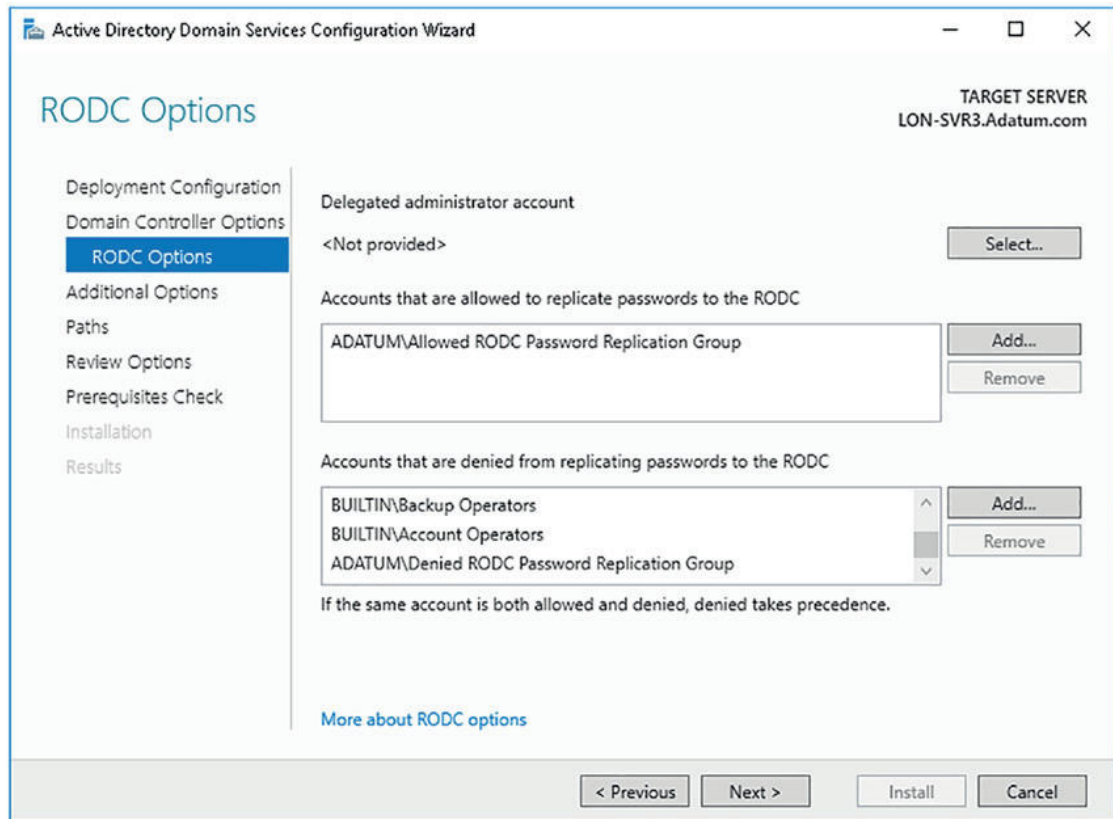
Active Directory Domain Services Configuration Wizard

RODC Options

TARGET SERVER
LON-SVR3.Adatum.com

Deployment Configuration
Domain Controller Options
RODC Options
Additional Options
Paths
Review Options
Prerequisites Check
Installation
Results

Delegated administrator account
<Not provided>
Select...

Accounts that are allowed to replicate passwords to the RODC
ADATUM\Allowed RODC Password Replication Group
Add...
Remove

Accounts that are denied from replicating passwords to the RODC
BUILTIN\Backup Operators
BUILTIN\Account Operators
ADATUM\Denied RODC Password Replication Group
Add...
Remove

If the same account is both allowed and denied, denied takes precedence.

More about RODC options

< Previous
Next >
Install
Cancel